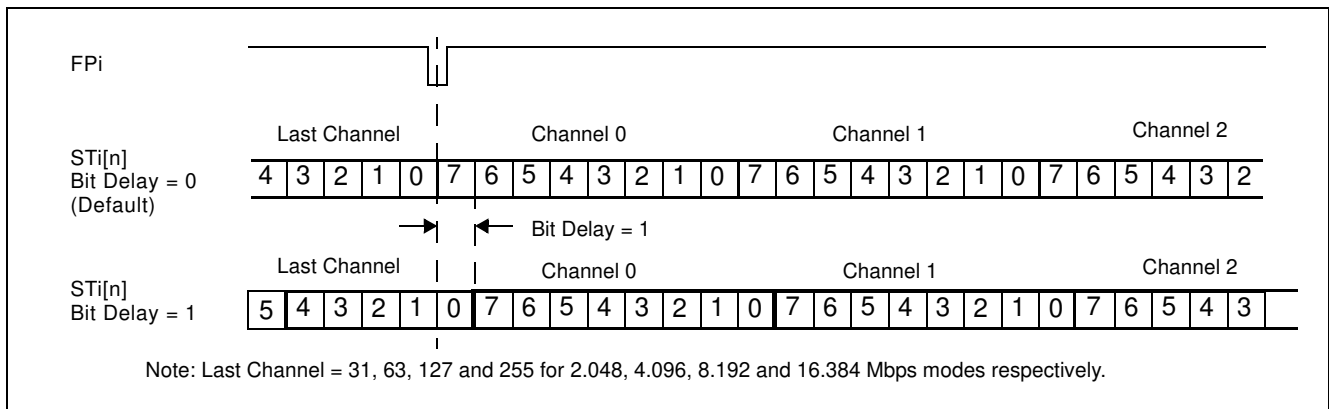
FPi

Last Channel Channel 0 Channel 1 Channel 2

STi[n]
Bit Delay = 0
(Default)

| 4 | 3 | 2 | 1 | 0 | 7 | 6 | 5 | 4 | 3 | 2 | 1 | 0 | 7 | 6 | 5 | 4 | 3 | 2 | 1 | 0 | 7 | 6 | 5 | 4 | 3 | 2 |
|---|---|---|---|---|---|---|---|---|---|---|---|---|---|---|---|---|---|---|---|---|---|---|---|---|---|---|

Bit Delay = 1

Last Channel Channel 0 Channel 1 Channel 2

STi[n]
Bit Delay = 1

| 5 | 4 | 3 | 2 | 1 | 0 | 7 | 6 | 5 | 4 | 3 | 2 | 1 | 0 | 7 | 6 | 5 | 4 | 3 | 2 | 1 | 0 | 7 | 6 | 5 | 4 | 3 |
|---|---|---|---|---|---|---|---|---|---|---|---|---|---|---|---|---|---|---|---|---|---|---|---|---|---|---|

Note: Last Channel = 31, 63, 127 and 255 for 2.048, 4.096, 8.192 and 16.384 Mbps modes respectively.